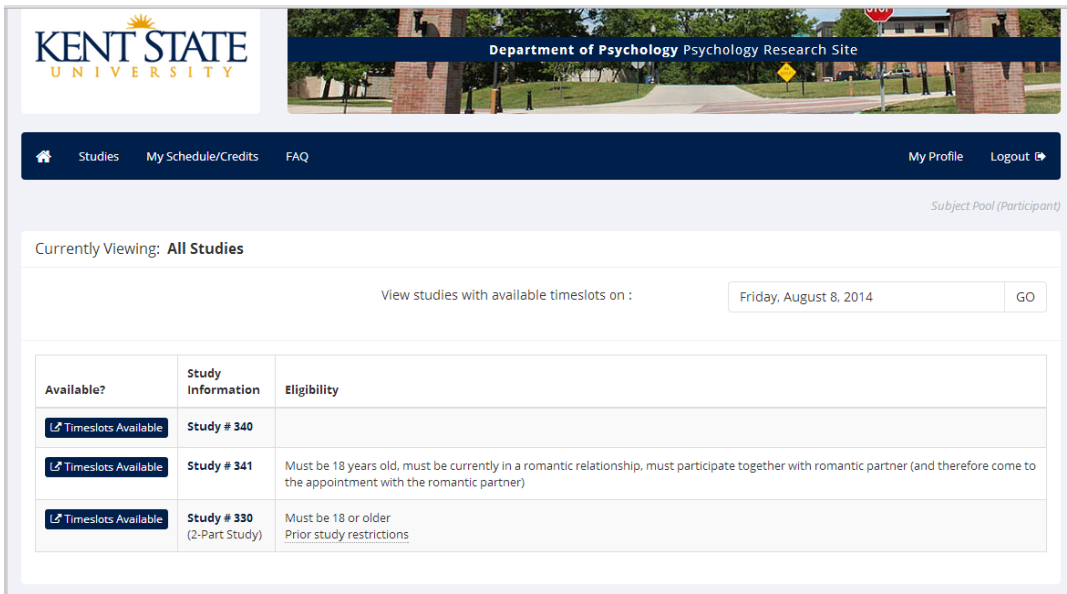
KENT STATE
UNIVERSITY

STOP

Department of Psychology Psychology Research Site

Studies My Schedule/Credits FAQ My Profile Logout

Subject Pool (Participant)

Currently Viewing: All Studies

View studies with available timeslots on : Friday, August 8, 2014 GO

| Available? | Study Information | Eligibility |
|---|---|---|
| Timeslots Available | Study # 340 | |
| Timeslots Available | Study # 341 | Must be 18 years old, must be currently in a romantic relationship, must participate together with romantic partner (and therefore come to the appointment with the romantic partner) |
| Timeslots Available | Study # 330 (2-Part Study) | Must be 18 or older Prior study restrictions |